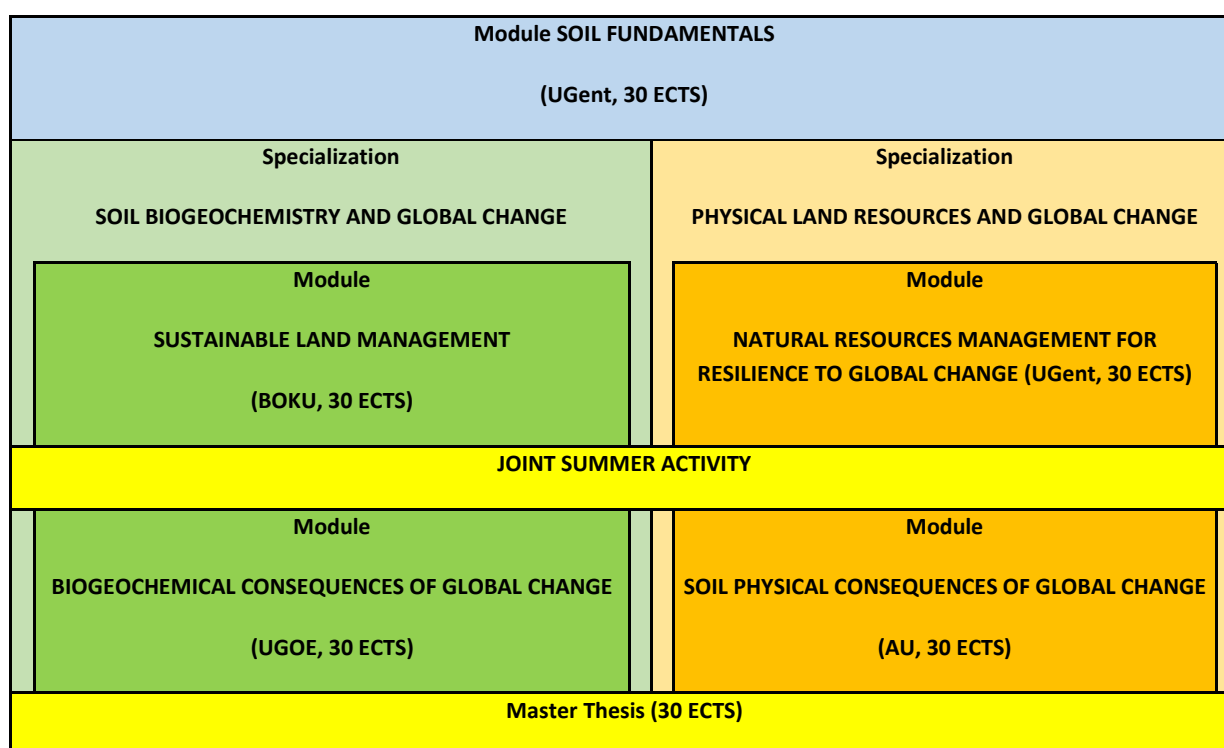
Module SOIL FUNDAMENTALS

(UGent, 30 ECTS)

Specialization

SOIL BIOGEOCHEMISTRY AND GLOBAL CHANGE

Module

SUSTAINABLE LAND MANAGEMENT

(BOKU, 30 ECTS)

Specialization

PHYSICAL LAND RESOURCES AND GLOBAL CHANGE

Module

NATURAL RESOURCES MANAGEMENT FOR RESILIENCE TO GLOBAL CHANGE (UGent, 30 ECTS)

JOINT SUMMER ACTIVITY

Module

BIOGEOCHEMICAL CONSEQUENCES OF GLOBAL CHANGE

(UGOE, 30 ECTS)

Module

SOIL PHYSICAL CONSEQUENCES OF GLOBAL CHANGE

(AU, 30 ECTS)

Master Thesis (30 ECTS)